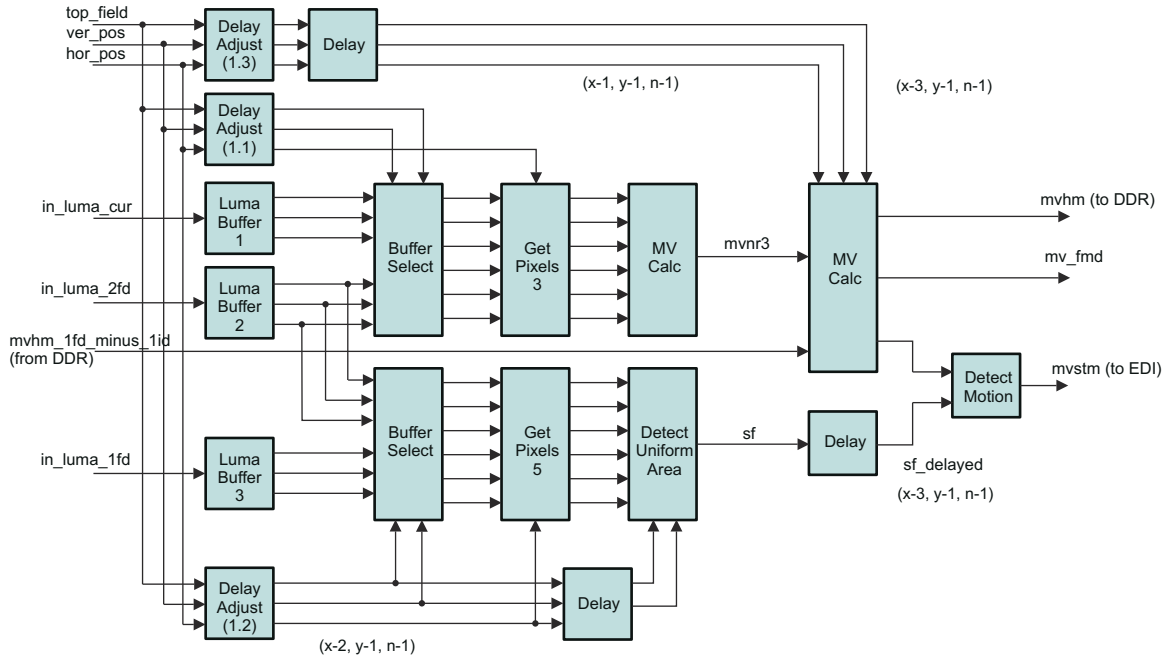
top_field
ver_pos
hor_pos

Delay Adjust (1.3)

Delay

(x-1, y-1, n-1)

(x-3, y-1, n-1)

Delay Adjust (1.1)

in_luma_cur

Luma Buffer 1

Buffer Select

Get Pixels 3

MV Calc

mvnr3

MV Calc

mvhm (to DDR)

mv_fmd

in_luma_2fd

Luma Buffer 2

mvhm_1fd_minus_1id (from DDR)

Detect Motion

mvstm (to EDI)

Buffer Select

Get Pixels 5

Detect Uniform Area

sf

Delay

sf_delayed

(x-3, y-1, n-1)

in_luma_1fd

Luma Buffer 3

Delay Adjust (1.2)

Delay

(x-2, y-1, n-1)